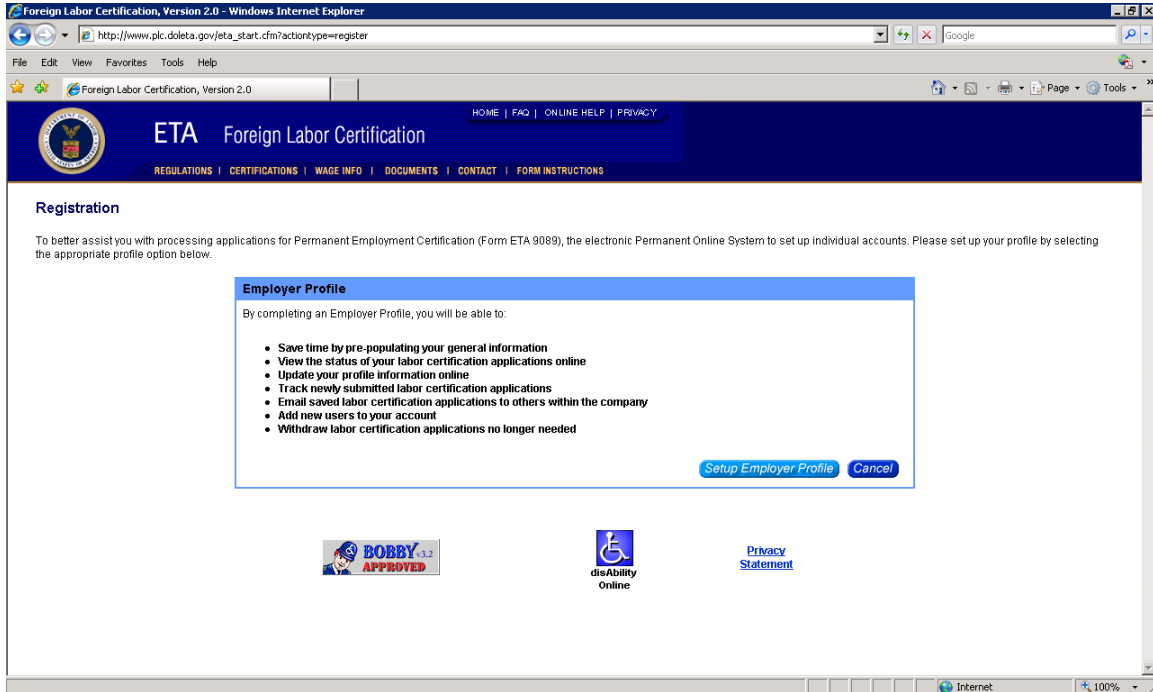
Foreign Labor Certification, Version 2.0 - Windows Internet Explorer

http://www.plc.doleta.gov/eta_start.cfm?actiontype=register

Google

File Edit View Favorites Tools Help

Foreign Labor Certification, Version 2.0

Page ▾ Tools ▾

HOME | FAQ | ONLINE HELP | PRIVACY

ETA Foreign Labor Certification

REGULATIONS | CERTIFICATIONS | WAGE INFO | DOCUMENTS | CONTACT | FORM INSTRUCTIONS

Registration

To better assist you with processing applications for Permanent Employment Certification (Form ETA 9089), the electronic Permanent Online System to set up individual accounts. Please set up your profile by selecting the appropriate profile option below.

Employer Profile

By completing an Employer Profile, you will be able to:

- Save time by pre-populating your general information
- View the status of your labor certification applications online
- Update your profile information online
- Track newly submitted labor certification applications
- Email saved labor certification applications to others within the company
- Add new users to your account
- Withdraw labor certification applications no longer needed

Setup Employer Profile Cancel

BOBBY v3.2 APPROVED

disAbility Online

Privacy Statement

Internet

100%